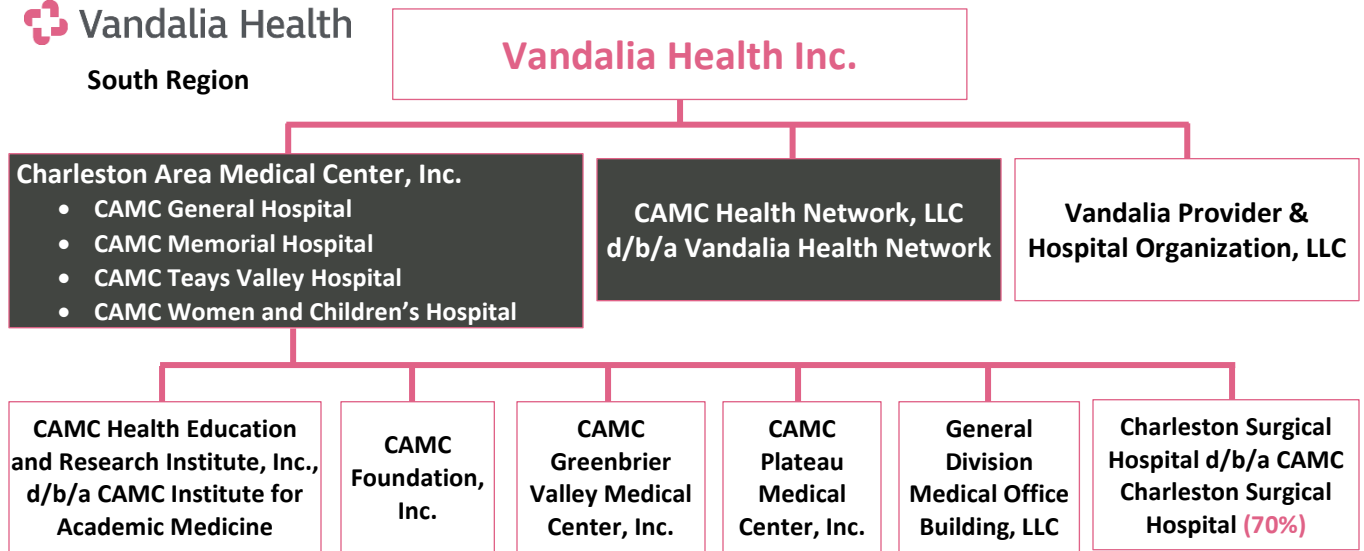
Vandalia Health

South Region

Vandalia Health Inc.

Charleston Area Medical Center, Inc.
- CAMC General Hospital
- CAMC Memorial Hospital
- CAMC Teays Valley Hospital
- CAMC Women and Children's Hospital

CAMC Health Network, LLC d/b/a Vandalia Health Network

Vandalia Provider & Hospital Organization, LLC

CAMC Health Education and Research Institute, Inc., d/b/a CAMC Institute for Academic Medicine

CAMC Foundation, Inc.

CAMC Greenbrier Valley Medical Center, Inc.

CAMC Plateau Medical Center, Inc.

General Division Medical Office Building, LLC

Charleston Surgical Hospital d/b/a CAMC Charleston Surgical Hospital (70%)